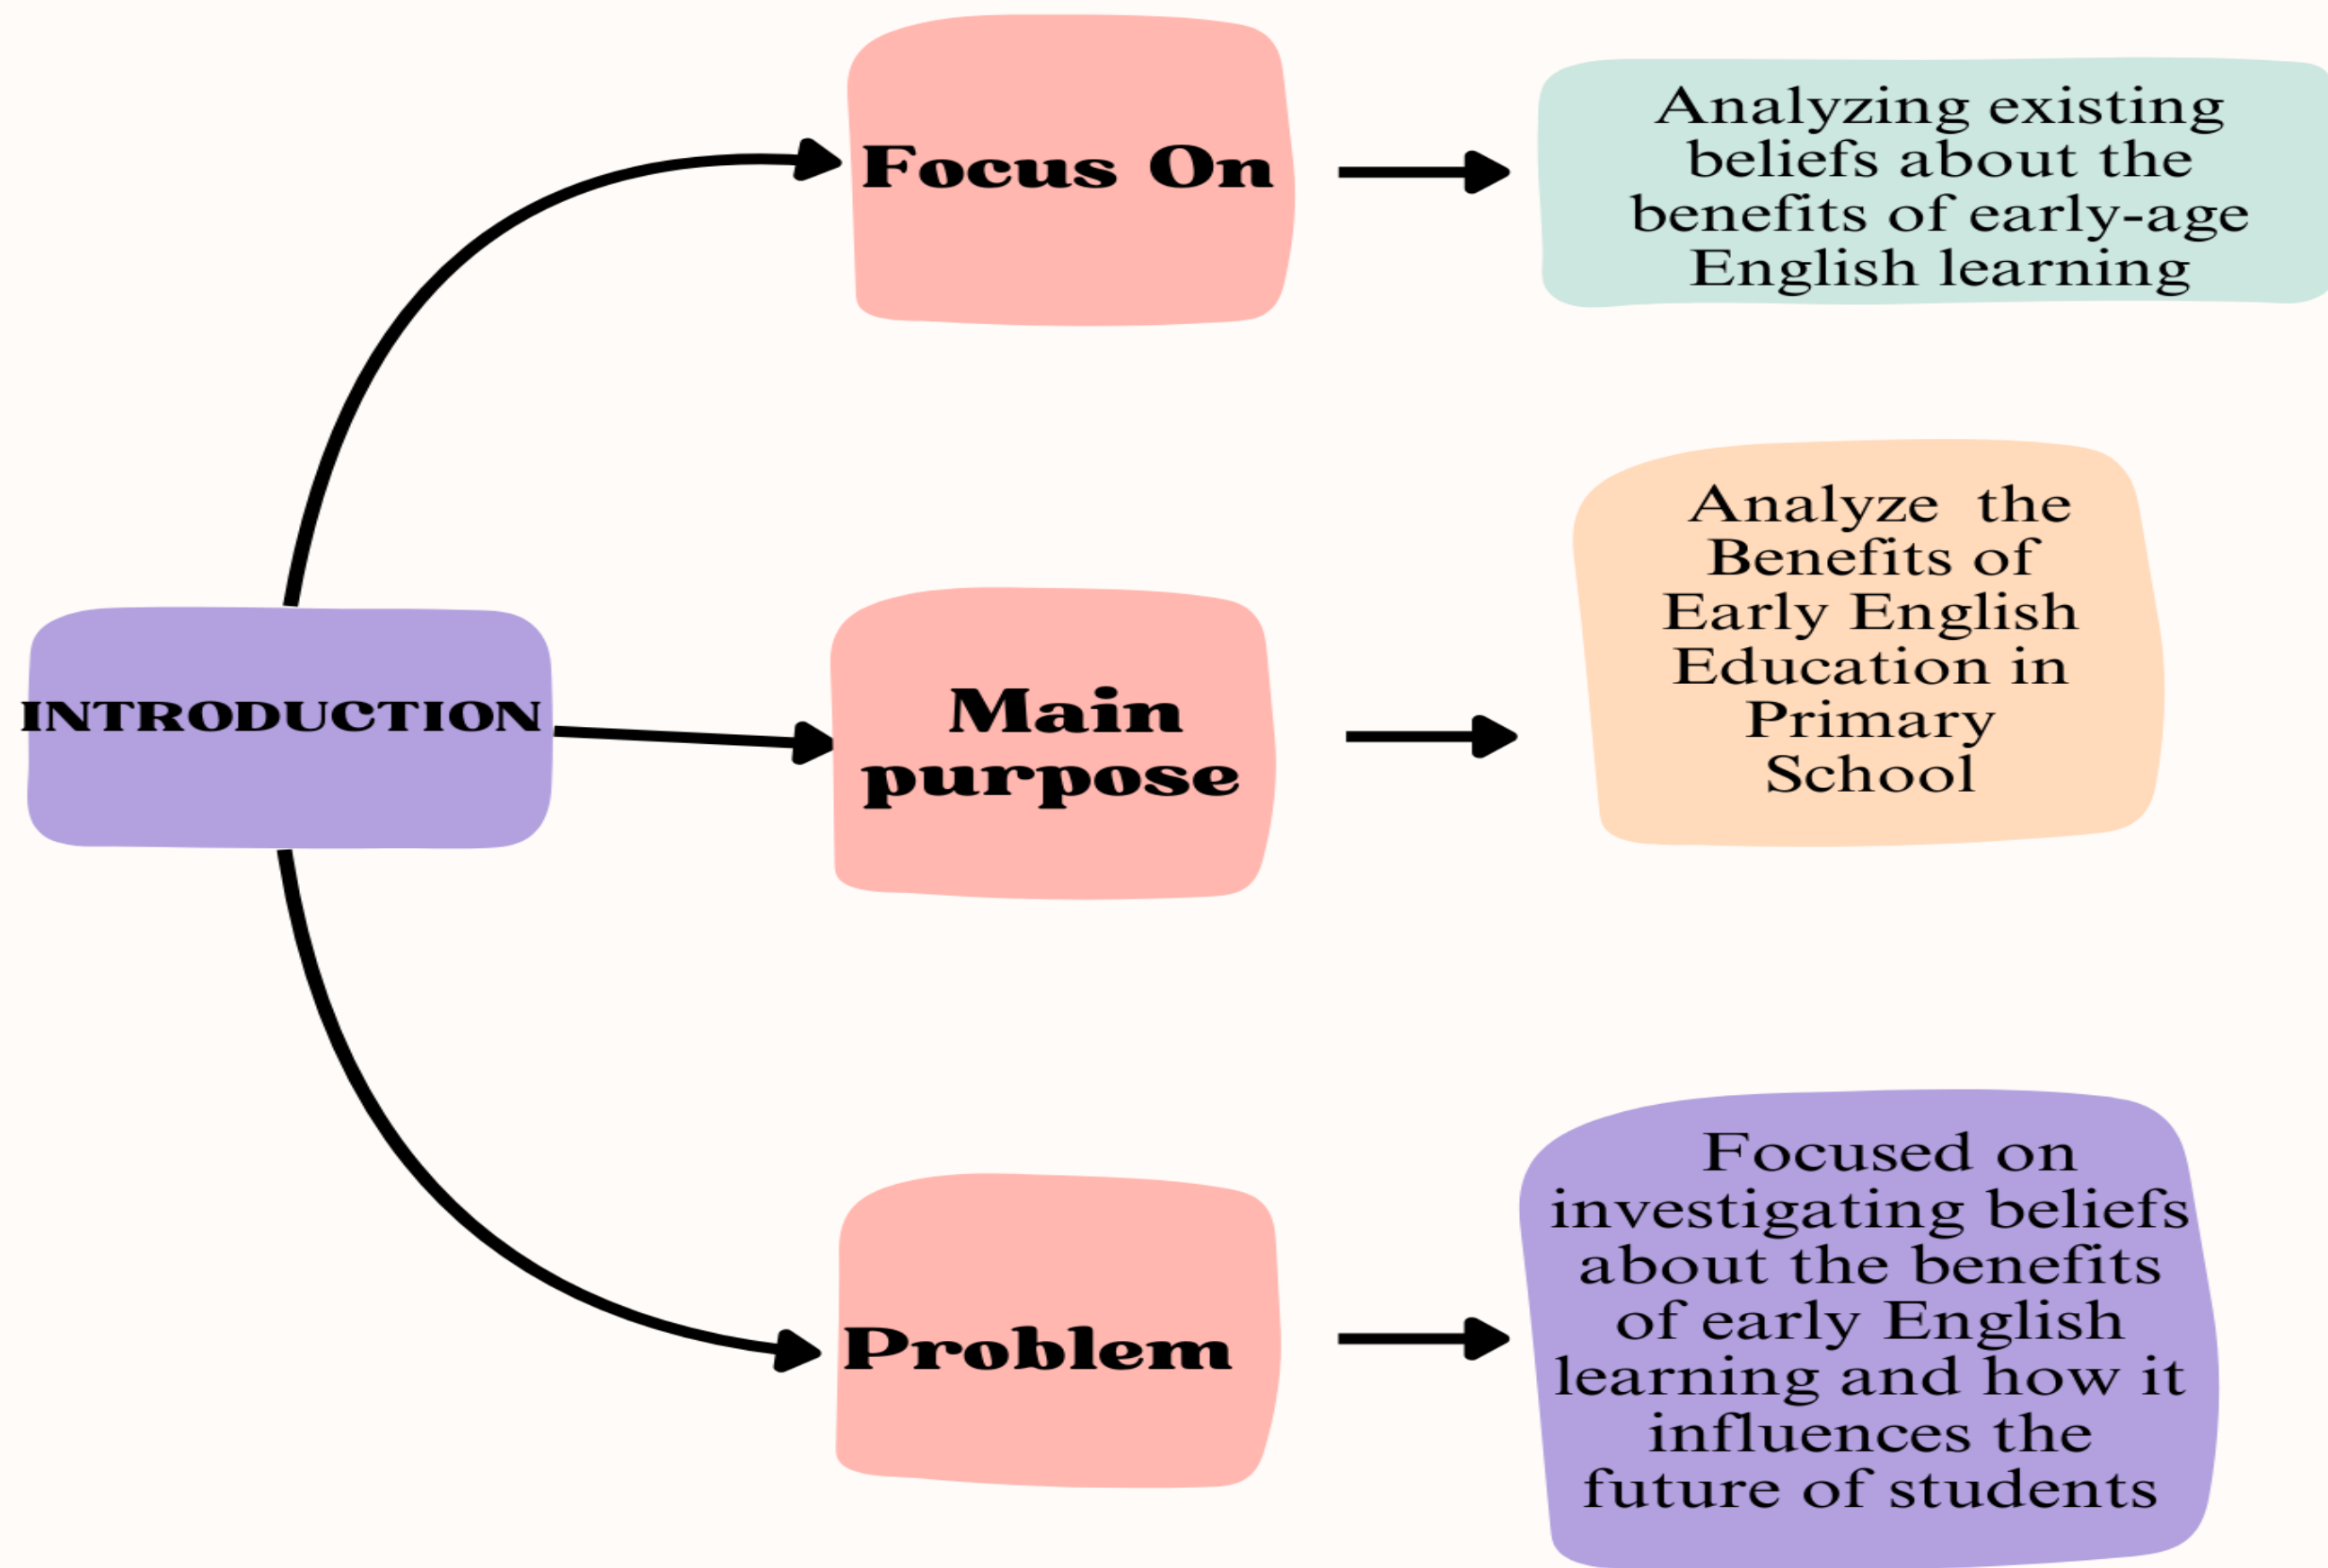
INTRODUCTION

Focus On

Analyzing existing beliefs about the benefits of early-age English learning

Main purpose

Analyze the Benefits of Early English Education in Primary School

Problem

Focused on investigating beliefs about the benefits of early English learning and how it influences the future of students